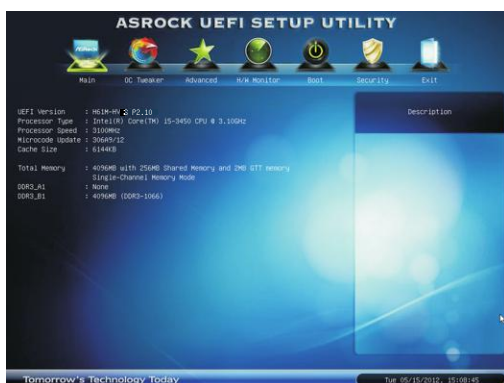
ASROCK UEFI SETUP UTILITY

Main
OC Tweaker
Advanced
H/W Monitor
Boot
Security
Exit

UEFI Version : H61M-HV P2.10
Processor Type : Intel(R) Core(TM) i5-3450 CPU @ 3.10GHz
Processor Speed : 3100MHz
Microcode Update : 306A9/12
Cache Size : 6144KB

Total Memory : 4096MB with 256MB Shared Memory and 2MB GTT memory
Single-Channel Memory Mode
DDR3_A1 : None
DDR3_B1 : 4096MB (DDR3-1066)

Description

Tomorrow's Technology Today
Tue 05/15/2012, 15:08:45